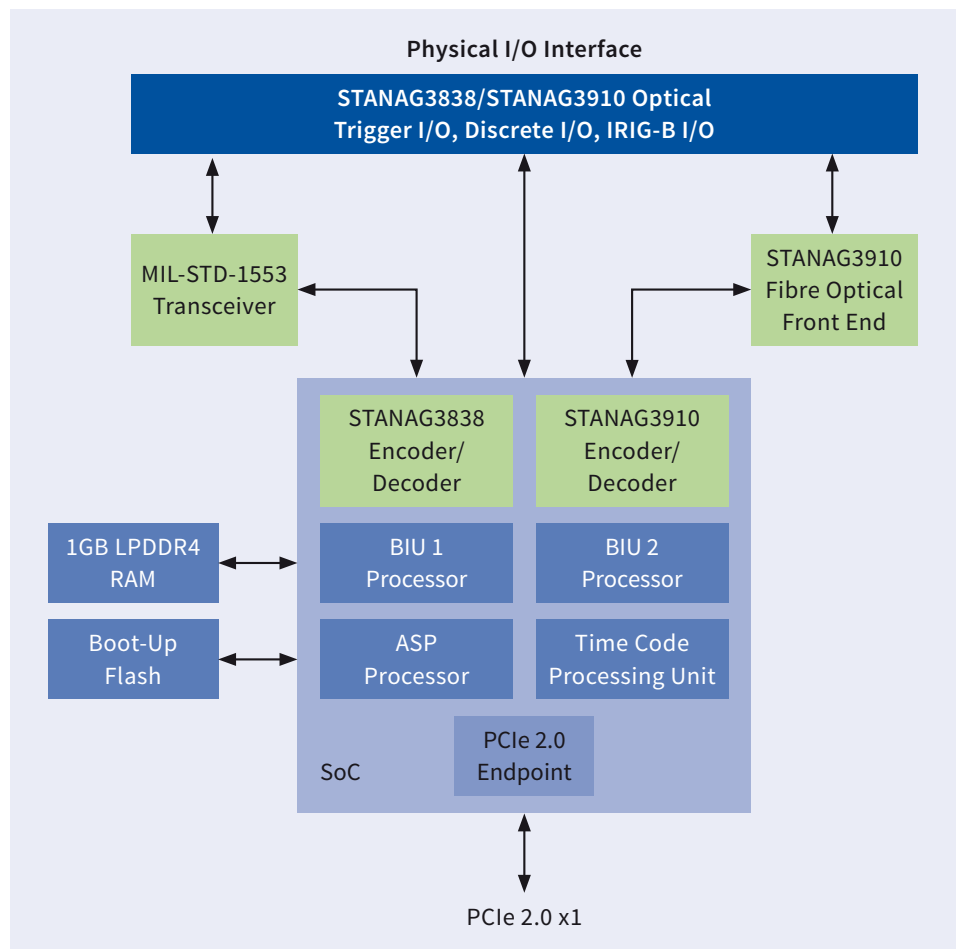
Physical I/O Interface

STANAG3838/STANAG3910 Optical
Trigger I/O, Discrete I/O, IRIG-B I/O

MIL-STD-1553
Transceiver

STANAG3910
Fibre Optical
Front End

STANAG3838
Encoder/
Decoder

STANAG3910
Encoder/
Decoder

1GB LPDDR4
RAM

BIU 1
Processor

BIU 2
Processor

Boot-Up
Flash

ASP
Processor

Time Code
Processing Unit

PCIe 2.0
Endpoint

SoC

PCIe 2.0 x1